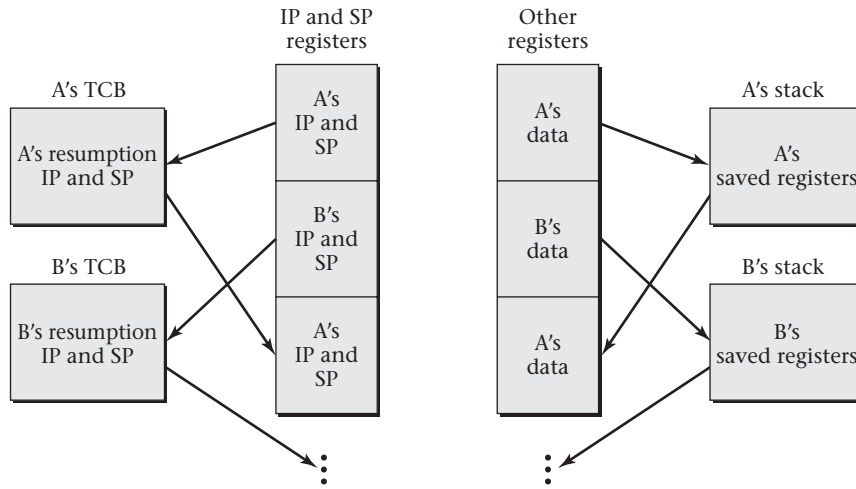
IP and SP registers

Other registers

A's TCB

A's resumption IP and SP

A's IP and SP

A's data

A's stack

A's saved registers

B's IP and SP

B's data

B's TCB

B's stack

B's resumption IP and SP

A's IP and SP

A's data

B's saved registers

⋮

⋮